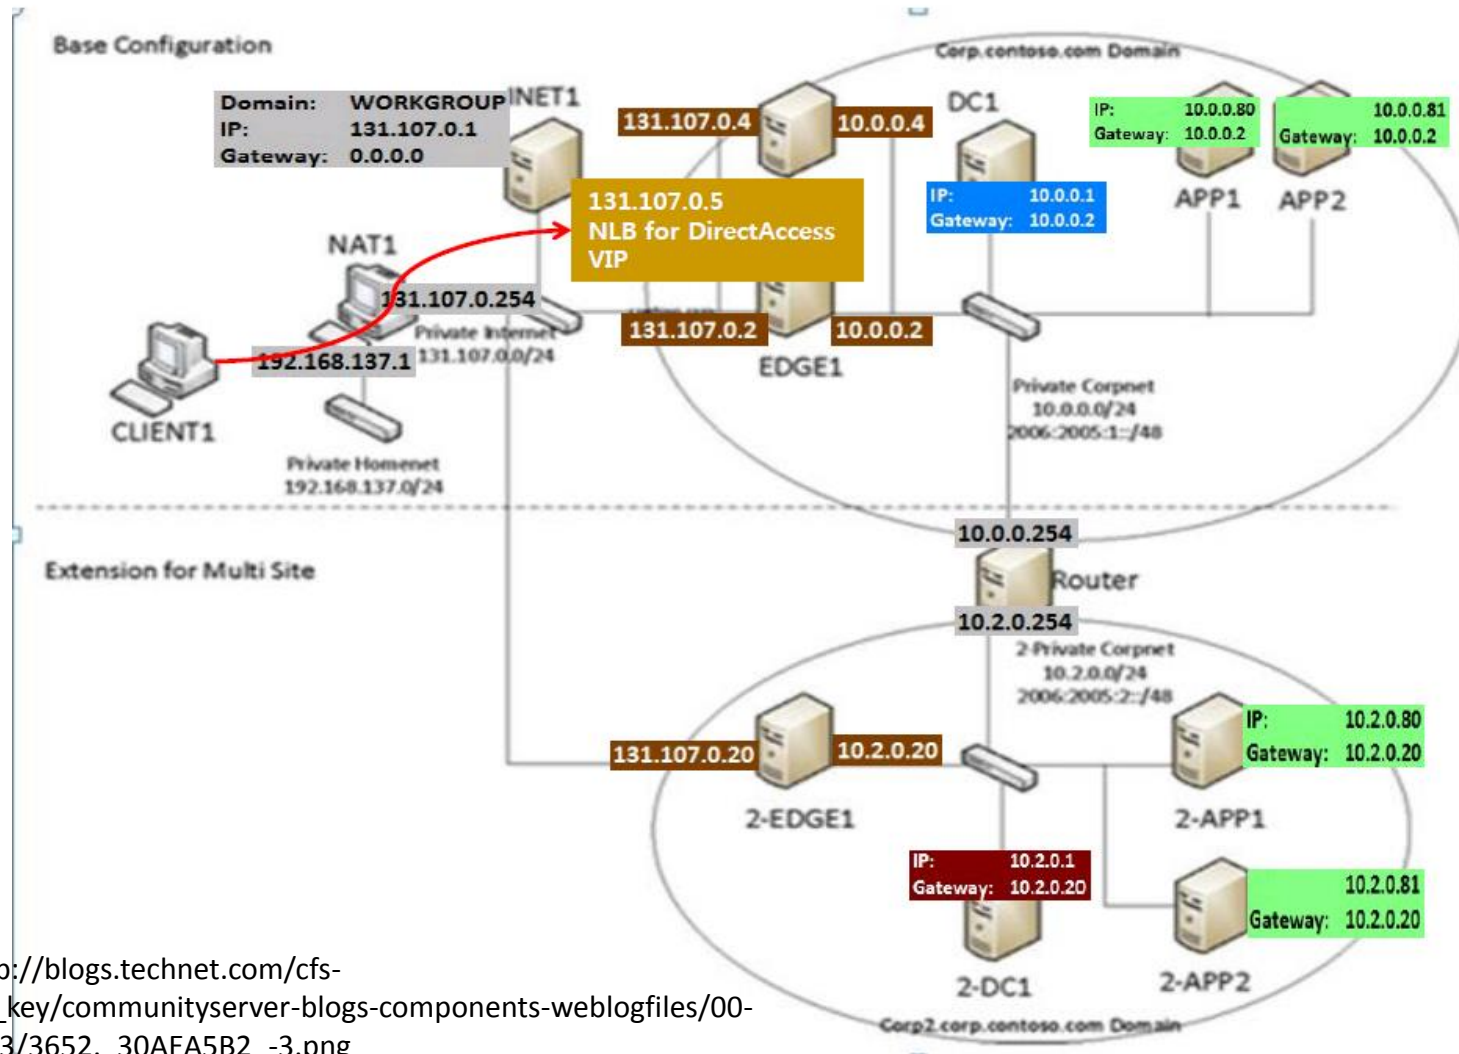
Base Configuration

Corp.contoso.com Domain

Domain: WORKGROUP
IP: 131.107.0.1
Gateway: 0.0.0.0

INET1

131.107.0.4

10.0.0.4

DC1

IP: 10.0.0.80
Gateway: 10.0.0.2

IP: 10.0.0.81
Gateway: 10.0.0.2

APP1

APP2

131.107.0.5
NLB for DirectAccess VIP

IP: 10.0.0.1
Gateway: 10.0.0.2

NAT1

131.107.0.254

Private Internet
131.107.0.0/24

131.107.0.2

10.0.0.2

EDGE1

192.168.137.1

CLIENT1

Private Corpnet
10.0.0.0/24
2006:2005:1::/48

Private Homenet
192.168.137.0/24

Extension for Multi Site

10.0.0.254

Router

10.2.0.254

2-Private Corpnet
10.2.0.0/24
2006:2005:2::/48

IP: 10.2.0.80
Gateway: 10.2.0.20

131.107.0.20

10.2.0.20

2-EDGE1

2-APP1

IP: 10.2.0.1
Gateway: 10.2.0.20

10.2.0.81
Gateway: 10.2.0.20

2-DC1

2-APP2

Corp2.corp.contoso.com Domain

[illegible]://blogs.technet.com/cfs-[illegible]key/communityserver-blogs-components-weblogfiles/00-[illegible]3/3652_30AFA5B2_-3.png